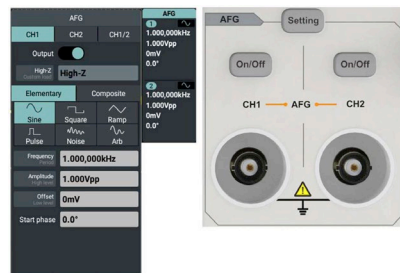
AFG

CH1 CH2 CH1/2

Output

High-Z High-Z

Elementary Composite

Sine Square Ramp

Pulse Noise Arb

Frequency 1.000,000kHz

Amplitude 1.000Vpp

Offset 0mV

Start phase 0.0°

AFG

1

1.000,000kHz
1.000Vpp
0mV
0.0°

2

1.000,000kHz
1.000Vpp
0mV
0.0°

AFG Setting

On/Off On/Off

CH1 AFG CH2